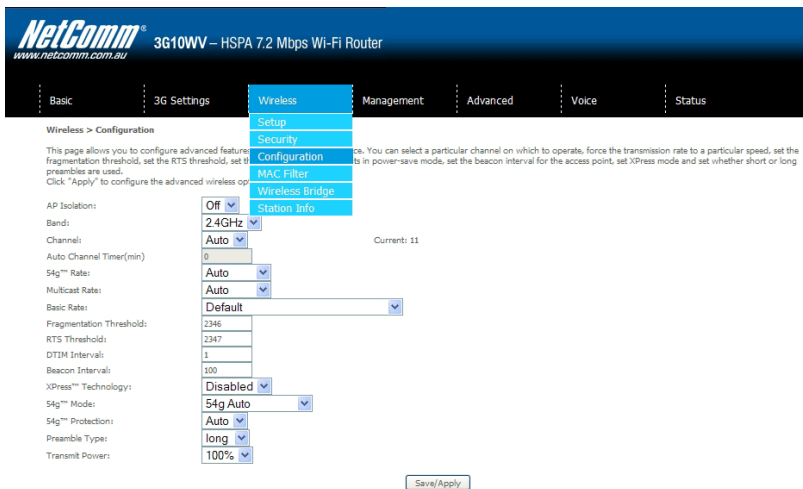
NetComm®
www.netcomm.com.au
3G10WV – HSPA 7.2 Mbps Wi-Fi Router

Basic | 3G Settings | Wireless | Management | Advanced | Voice | Status

Setup
Security
Configuration
MAC Filter
Wireless Bridge
Station Info

Wireless > Configuration

This page allows you to configure advanced features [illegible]ce. You can select a particular channel on which to operate, force the transmission rate to a particular speed, set the fragmentation threshold, set the RTS threshold, set th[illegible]ts in power-save mode, set the beacon interval for the access point, set XPress mode and set whether short or long preambles are used.
Click "Apply" to configure the advanced wireless op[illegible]

AP Isolation: Off
Band: 2.4GHz
Channel: Auto Current: 11
Auto Channel Timer(min) 0
54g™ Rate: Auto
Multicast Rate: Auto
Basic Rate: Default
Fragmentation Threshold: 2346
RTS Threshold: 2347
DTIM Interval: 1
Beacon Interval: 100
XPress™ Technology: Disabled
54g™ Mode: 54g Auto
54g™ Protection: Auto
Preamble Type: long
Transmit Power: 100%

Save/Apply